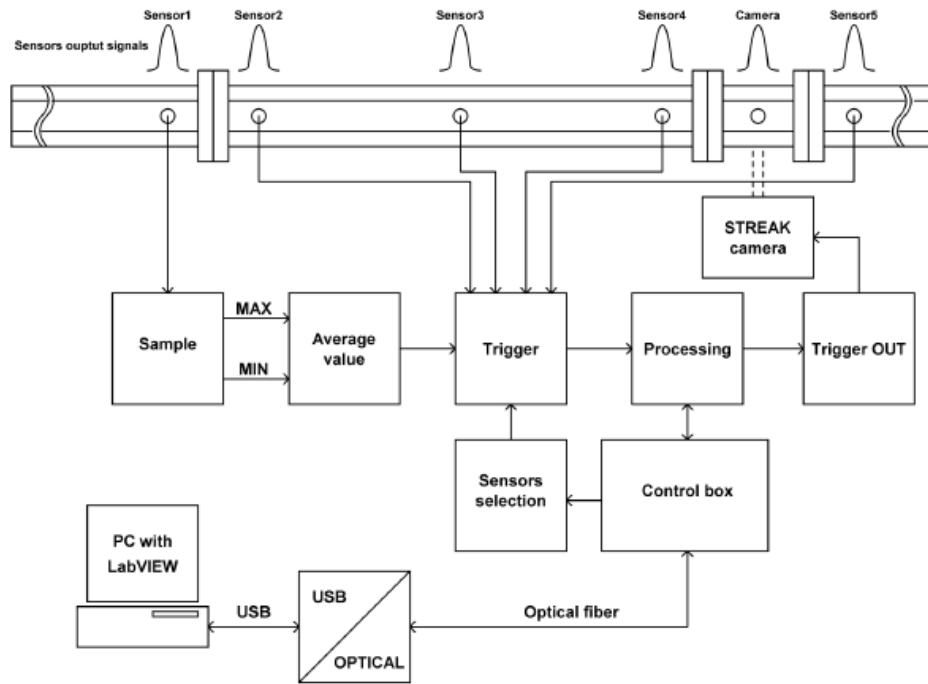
Sensor1 Sensor2 Sensor3 Sensor4 Camera Sensor5

Sensors ouptut signals

STREAK camera

Sample

MAX

MIN

Average value

Trigger

Processing

Trigger OUT

Sensors selection

Control box

PC with LabVIEW

USB

USB

OPTICAL

Optical fiber